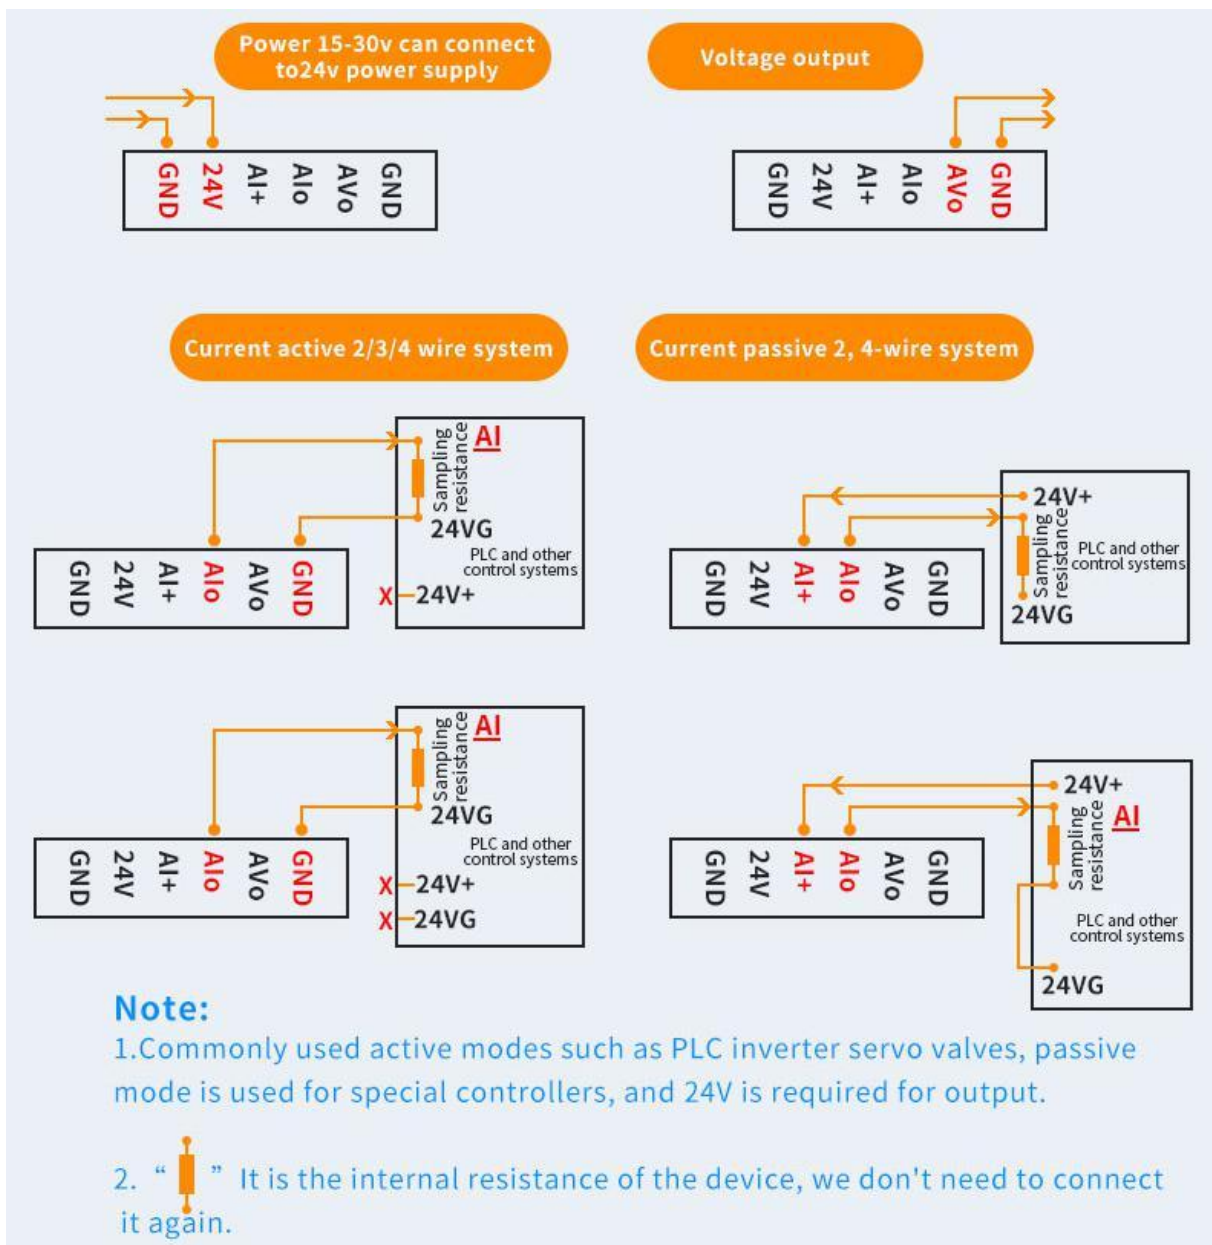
Power 15-30v can connect to24v power supply

GND 24V AI+ AIo AVo GND

Voltage output

GND 24V AI+ AIo AVo GND

Current active 2/3/4 wire system

Sampling resistance AI
24VG
PLC and other control systems
X 24V+

GND 24V AI+ AIo AVo GND

Current passive 2, 4-wire system

24V+
Sampling resistance
PLC and other control systems
24VG

GND 24V AI+ AIo AVo GND

Sampling resistance AI
24VG
PLC and other control systems
X 24V+
X 24VG

GND 24V AI+ AIo AVo GND

24V+
Sampling resistance AI
PLC and other control systems
24VG

GND 24V AI+ AIo AVo GND

Note:
1.Commonly used active modes such as PLC inverter servo valves, passive mode is used for special controllers, and 24V is required for output.

2. " " It is the internal resistance of the device, we don't need to connect it again.